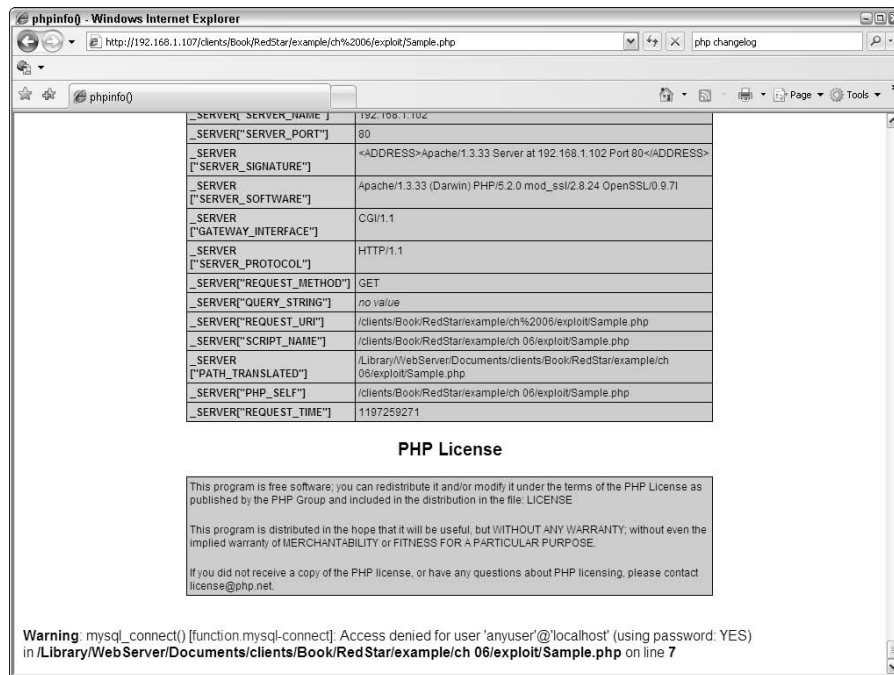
phpinfo() - Windows Internet Explorer

http://192.168.1.107/clients/Book/RedStar/example/ch%2006/exploit/Sample.php

php changelog

phpinfo()

Page ▾ Tools ▾

| | |
|---|---|
| _SERVER["SERVER_NAME"] | 192.168.1.102 |
| _SERVER["SERVER_PORT"] | 80 |
| _SERVER ["SERVER_SIGNATURE"] | <ADDRESS>Apache/1.3.33 Server at 192.168.1.102 Port 80</ADDRESS> |
| _SERVER ["SERVER_SOFTWARE"] | Apache/1.3.33 (Darwin) PHP/5.2.0 mod_ssl/2.8.24 OpenSSL/0.9.7l |
| _SERVER ["GATEWAY_INTERFACE"] | CGI/1.1 |
| _SERVER ["SERVER_PROTOCOL"] | HTTP/1.1 |
| _SERVER["REQUEST_METHOD"] | GET |
| _SERVER["QUERY_STRING"] | no value |
| _SERVER["REQUEST_URI"] | /clients/Book/RedStar/example/ch%2006/exploit/Sample.php |
| _SERVER["SCRIPT_NAME"] | /clients/Book/RedStar/example/ch 06/exploit/Sample.php |
| _SERVER ["PATH_TRANSLATED"] | /Library/WebServer/Documents/clients/Book/RedStar/example/ch 06/exploit/Sample.php |
| _SERVER["PHP_SELF"] | /clients/Book/RedStar/example/ch 06/exploit/Sample.php |
| _SERVER["REQUEST_TIME"] | 1197259271 |

PHP License

This program is free software; you can redistribute it and/or modify it under the terms of the PHP License as published by the PHP Group and included in the distribution in the file: LICENSE

This program is distributed in the hope that it will be useful, but WITHOUT ANY WARRANTY; without even the implied warranty of MERCHANTABILITY or FITNESS FOR A PARTICULAR PURPOSE.

If you did not receive a copy of the PHP license, or have any questions about PHP licensing, please contact license@php.net.

Warning: mysql_connect() [function.mysql-connect]: Access denied for user 'anyuser'@'localhost' (using password: YES) in /Library/WebServer/Documents/clients/Book/RedStar/example/ch 06/exploit/Sample.php on line 7